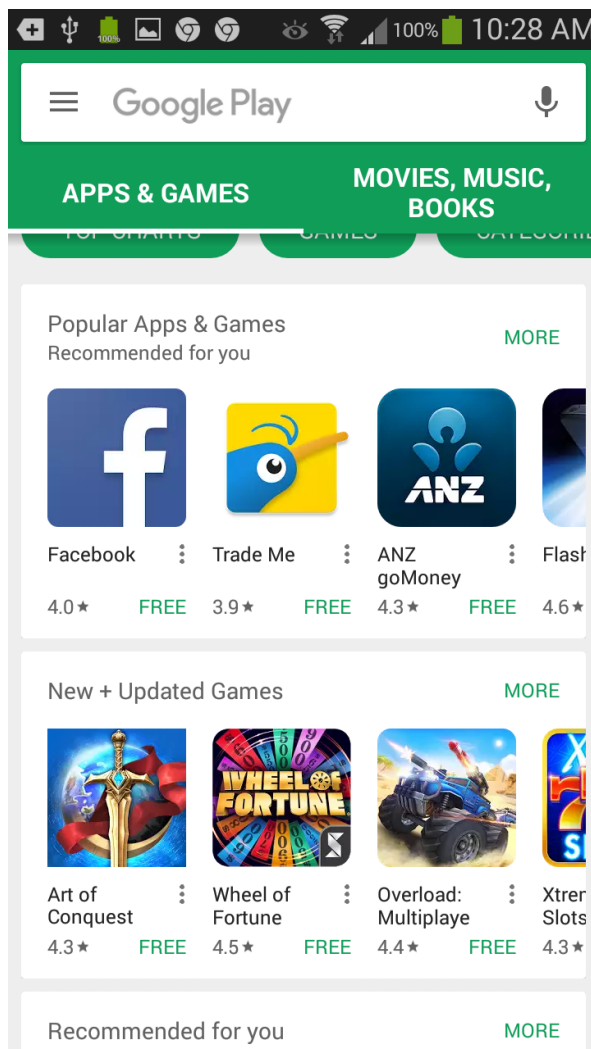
100% 100% 10:28 AM

Google Play

APPS & GAMES

MOVIES, MUSIC, BOOKS

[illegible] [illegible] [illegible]

Popular Apps & Games
Recommended for you

MORE

Facebook
4.0★ FREE

Trade Me
3.9★ FREE

ANZ
ANZ goMoney
4.3★ FREE

Flash
4.6★

New + Updated Games

MORE

Art of Conquest
4.3★ FREE

WHEEL OF FORTUNE
Wheel of Fortune
4.5★ FREE

Overload: Multiplaye
4.4★ FREE

Xtrem Slots
4.3★

Recommended for you

MORE